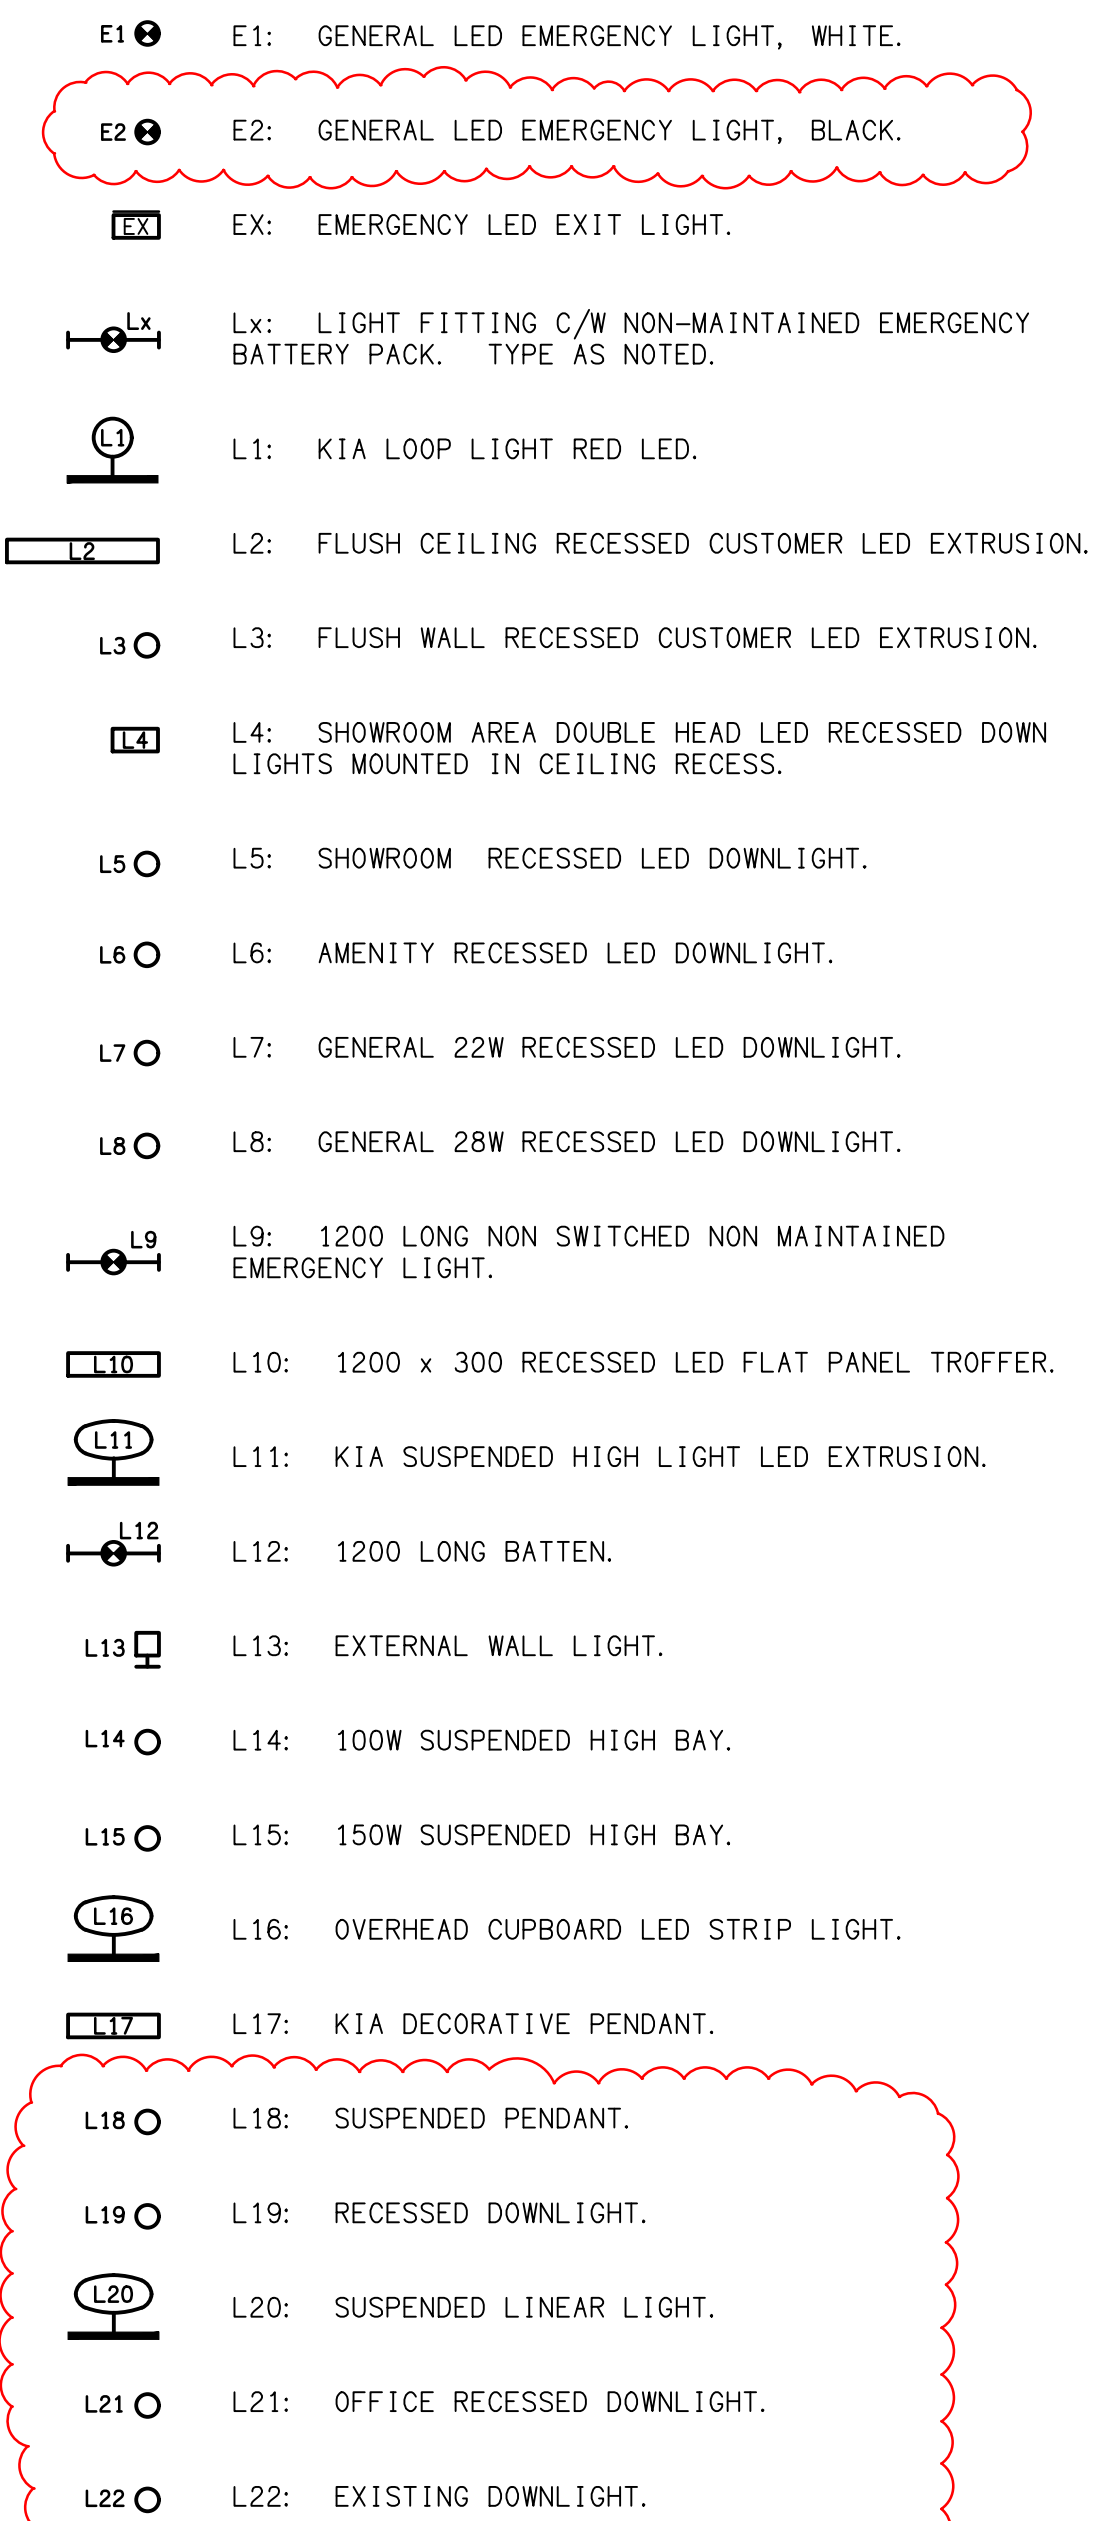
E1 E1: GENERAL LED EMERGENCY LIGHT, WHITE.

E2 E2: GENERAL LED EMERGENCY LIGHT, BLACK.

EX EX: EMERGENCY LED EXIT LIGHT.

Lx Lx: LIGHT FITTING C/W NON-MAINTAINED EMERGENCY BATTERY PACK. TYPE AS NOTED.

L1 L1: KIA LOOP LIGHT RED LED.

L2 L2: FLUSH CEILING RECESSED CUSTOMER LED EXTRUSION.

L3 L3: FLUSH WALL RECESSED CUSTOMER LED EXTRUSION.

L4 L4: SHOWROOM AREA DOUBLE HEAD LED RECESSED DOWN LIGHTS MOUNTED IN CEILING RECESS.

L5 L5: SHOWROOM RECESSED LED DOWNLIGHT.

L6 L6: AMENITY RECESSED LED DOWNLIGHT.

L7 L7: GENERAL 22W RECESSED LED DOWNLIGHT.

L8 L8: GENERAL 28W RECESSED LED DOWNLIGHT.

L9 L9: 1200 LONG NON SWITCHED NON MAINTAINED EMERGENCY LIGHT.

L10 L10: 1200 x 300 RECESSED LED FLAT PANEL TROFFER.

L11 L11: KIA SUSPENDED HIGH LIGHT LED EXTRUSION.

L12 L12: 1200 LONG BATTEN.

L13 L13: EXTERNAL WALL LIGHT.

L14 L14: 100W SUSPENDED HIGH BAY.

L15 L15: 150W SUSPENDED HIGH BAY.

L16 L16: OVERHEAD CUPBOARD LED STRIP LIGHT.

L17 L17: KIA DECORATIVE PENDANT.

L18 L18: SUSPENDED PENDANT.

L19 L19: RECESSED DOWNLIGHT.

L20 L20: SUSPENDED LINEAR LIGHT.

L21 L21: OFFICE RECESSED DOWNLIGHT.

L22 L22: EXISTING DOWNLIGHT.